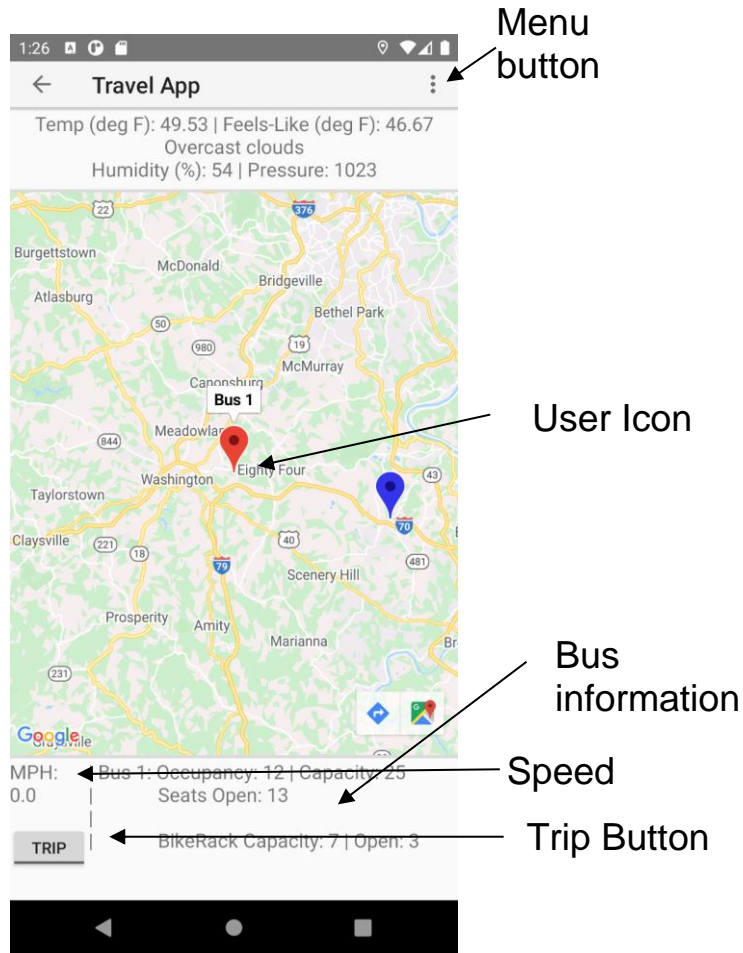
1:26

Menu button

Travel App

Temp (deg F): 49.53 | Feels-Like (deg F): 46.67
Overcast clouds
Humidity (%): 54 | Pressure: 1023

22
376
Burgettstown
McDonald
Bridgeville
Atlasburg
Bethel Park
50
980
19
McMurray
Canonsburg
Bus 1
User Icon
844
Meadowlands
Eighty Four
Washington
43
Taylorstown
70
Claysville
221
18
40
481
79
Scenery Hill
Prosperity
Amity
Marianna
231
Bus information
Google

MPH: 0.0
Bus 1: Occupancy: 12 | Capacity: 25
Seats Open: 13
Speed
TRIP
BikeRack Capacity: 7 | Open: 3
Trip Button